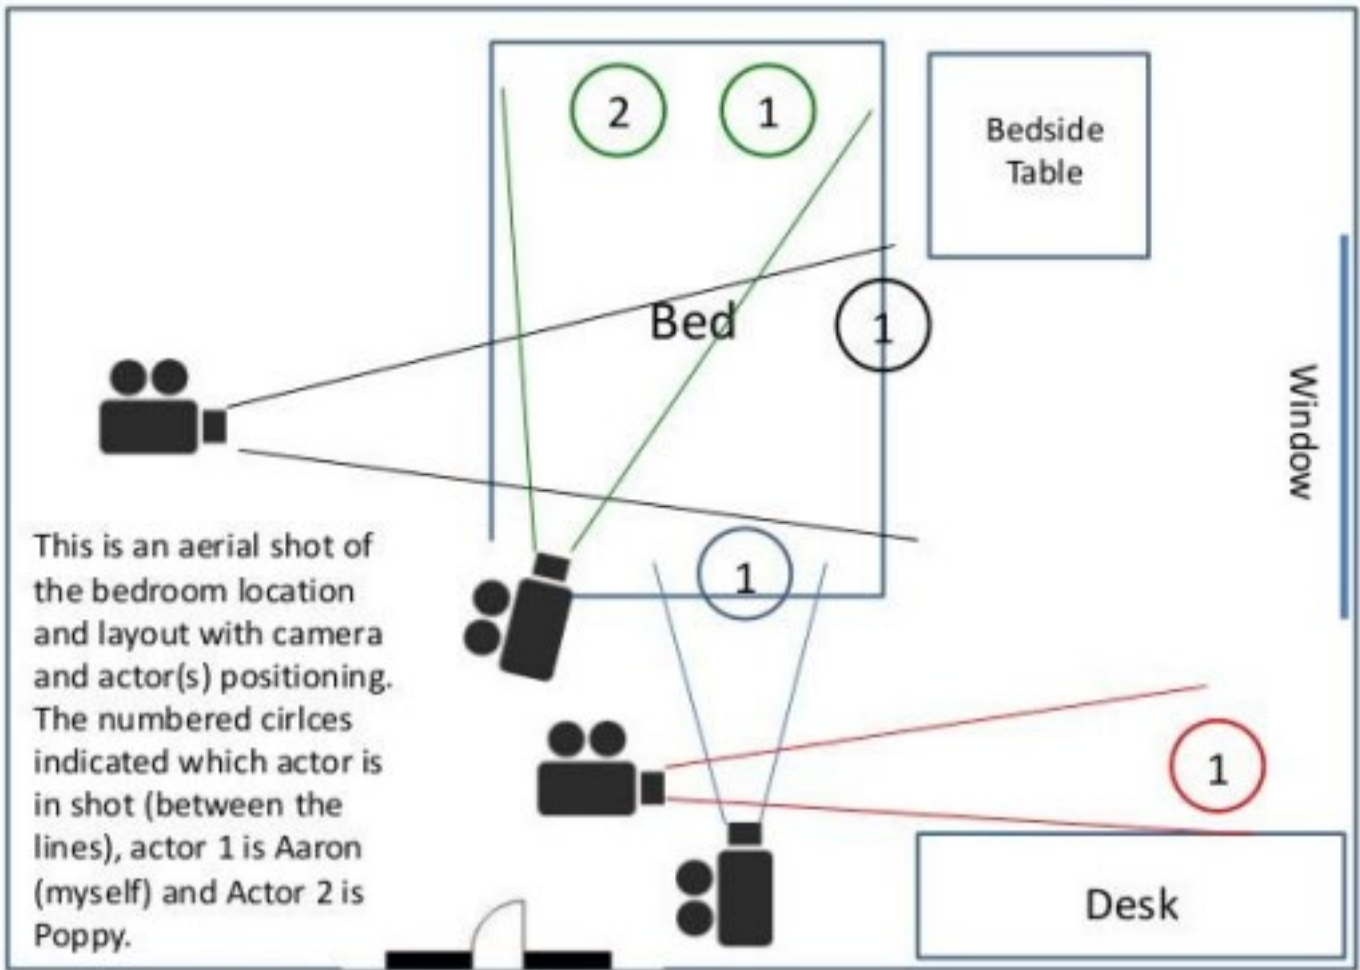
2

1

Bedside Table

Bed

1

Window

This is an aerial shot of the bedroom location and layout with camera and actor(s) positioning. The numbered cirlces indicated which actor is in shot (between the lines), actor 1 is Aaron (myself) and Actor 2 is Poppy.

1

1

Desk